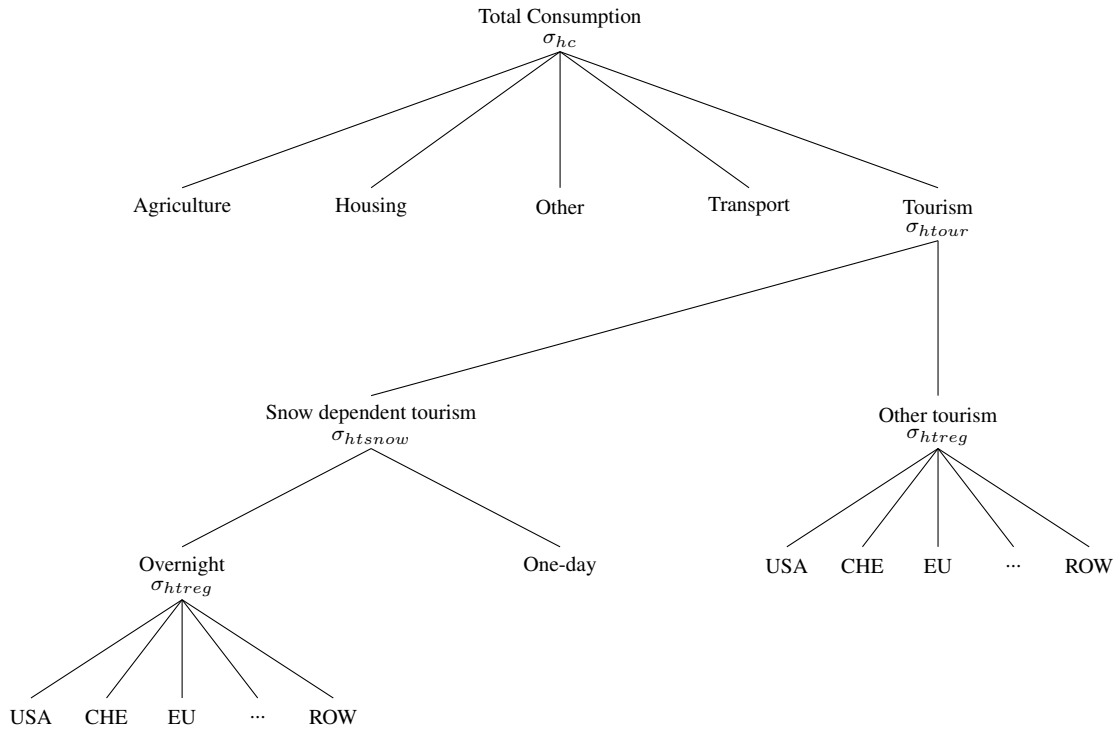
Total Consumption
$\sigma_{hc}$

Agriculture

Housing

Other

Transport

Tourism
$\sigma_{htour}$

Snow dependent tourism
$\sigma_{htsnow}$

Other tourism
$\sigma_{htreg}$

Overnight
$\sigma_{htreg}$

One-day

USA CHE EU ··· ROW

USA CHE EU ··· ROW